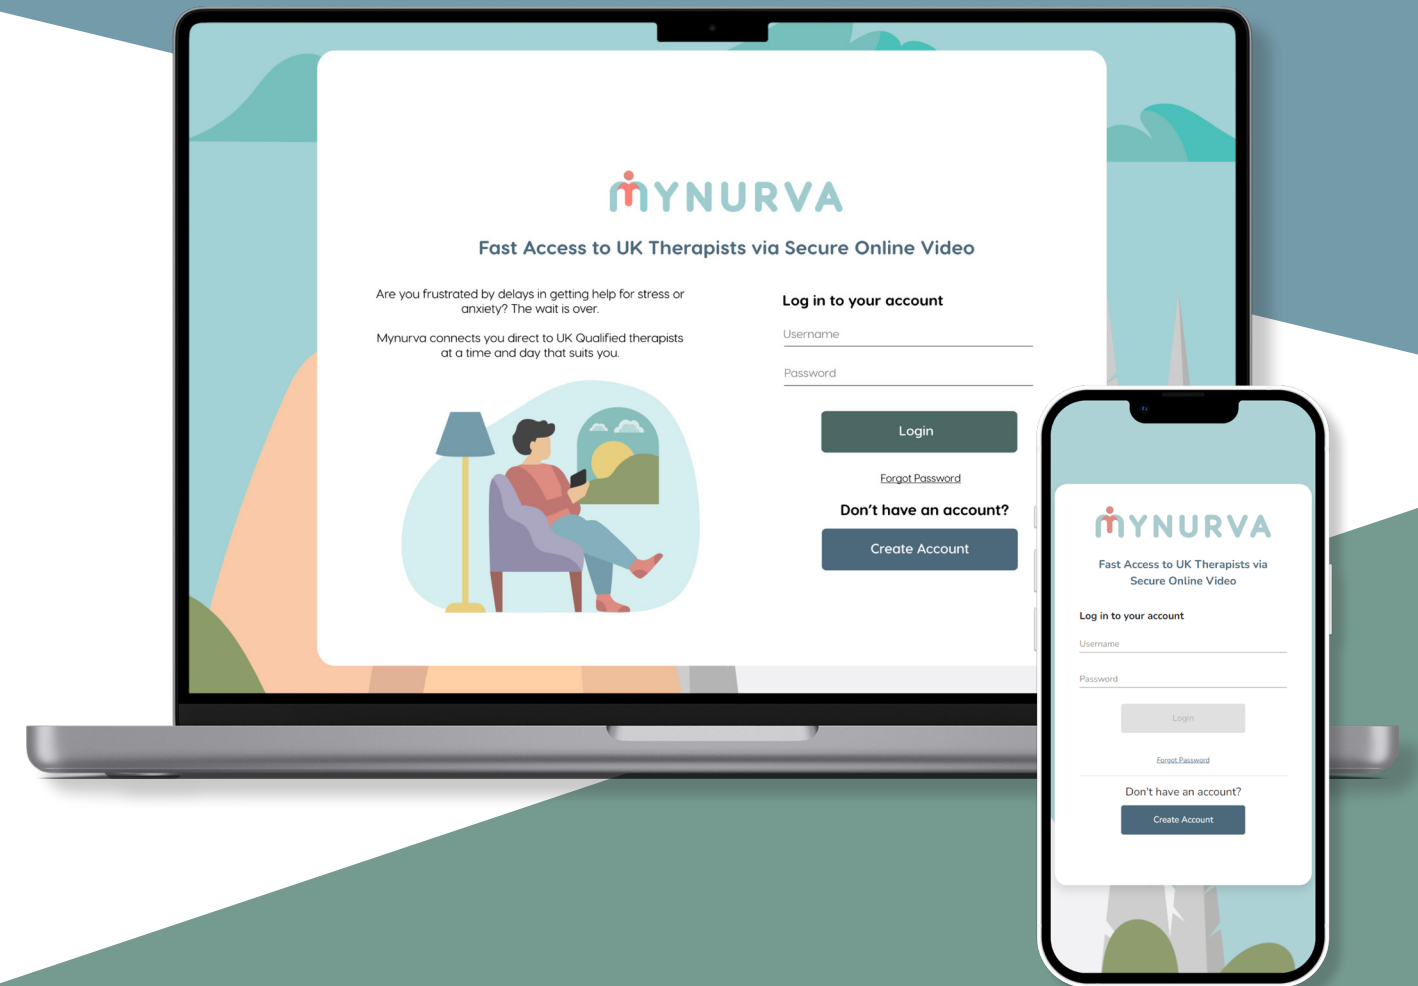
MYNURVA

Fast Access to UK Therapists via Secure Online Video

Are you frustrated by delays in getting help for stress or anxiety? The wait is over.

Mynurva connects you direct to UK Qualified therapists at a time and day that suits you.

Log in to your account

Username

Password

Login

Forgot Password

Don't have an account?

Create Account

MYNURVA

Fast Access to UK Therapists via Secure Online Video

Log in to your account

Username

Password

Login

Forgot Password

Don't have an account?

Create Account